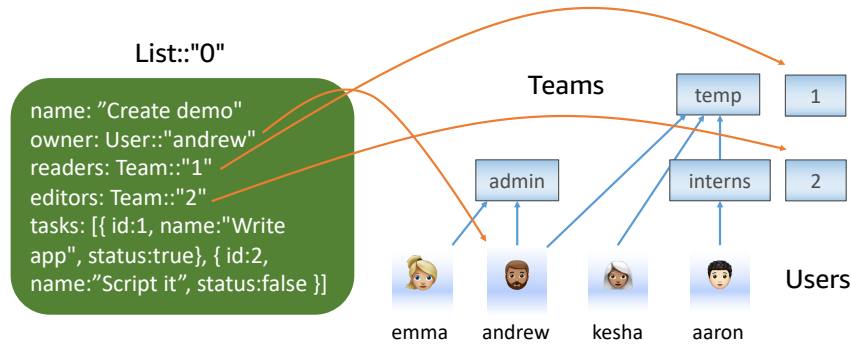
List::"0"

name: ”Create demo"
owner: User::"andrew"
readers: Team::"1"
editors: Team::"2"
tasks: [{ id:1, name:"Write app", status:true}, { id:2, name:”Script it”, status:false }]

Teams

temp

1

admin

interns

2

Users

emma

andrew

kesha

aaron